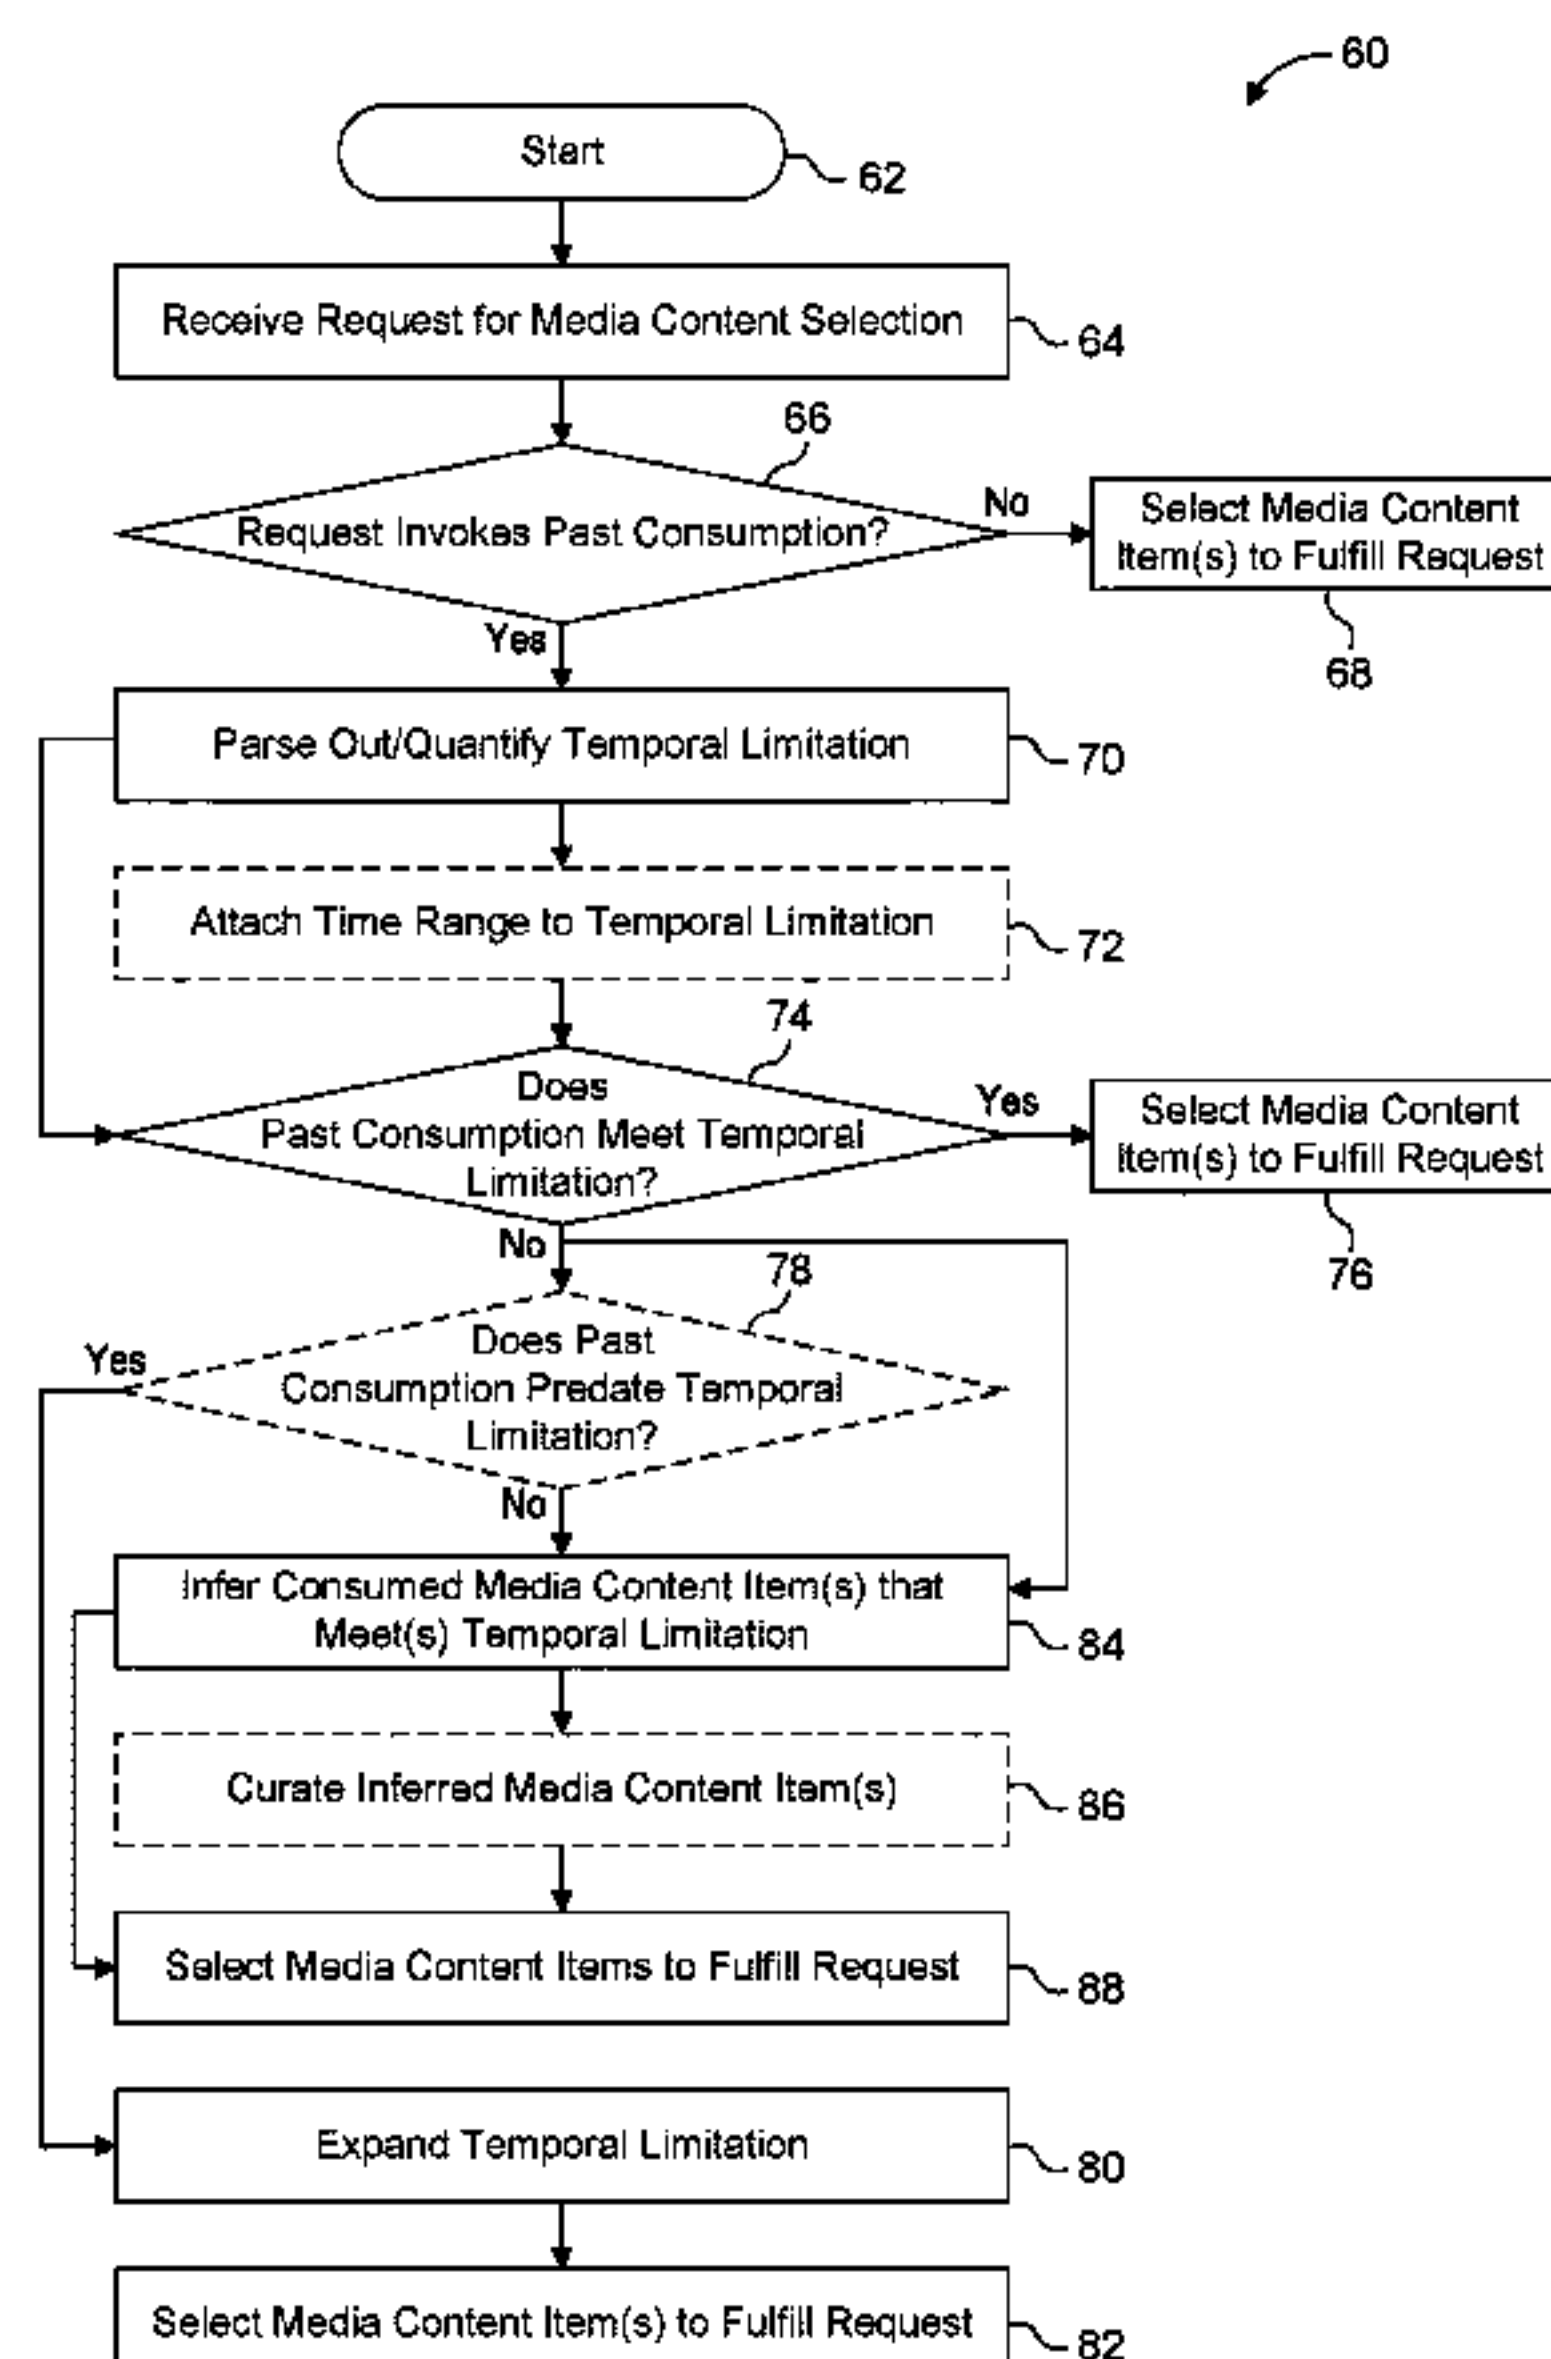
60

Start

62

Receive Request for Media Content Selection

64

66

Request Invokes Past Consumption?

No

Select Media Content Item(s) to Fulfill Request

68

Yes

Parse Out/Quantify Temporal Limitation

70

Attach Time Range to Temporal Limitation

72

74

Does Past Consumption Meet Temporal Limitation?

Yes

Select Media Content Item(s) to Fulfill Request

76

No

78

Yes

Does Past Consumption Predate Temporal Limitation?

No

Infer Consumed Media Content Item(s) that Meet(s) Temporal Limitation

84

Curate Inferred Media Content Item(s)

86

Select Media Content Items to Fulfill Request

88

Expand Temporal Limitation

80

Select Media Content Item(s) to Fulfill Request

82